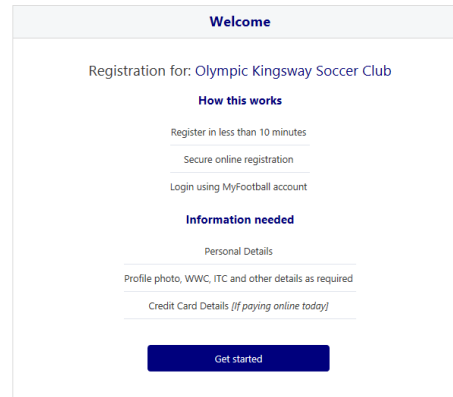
Welcome

Registration for: Olympic Kingsway Soccer Club

How this works

Register in less than 10 minutes

Secure online registration

Login using MyFootball account

Information needed

Personal Details

Profile photo, WWC, ITC and other details as required

Credit Card Details [If paying online today]

Get started